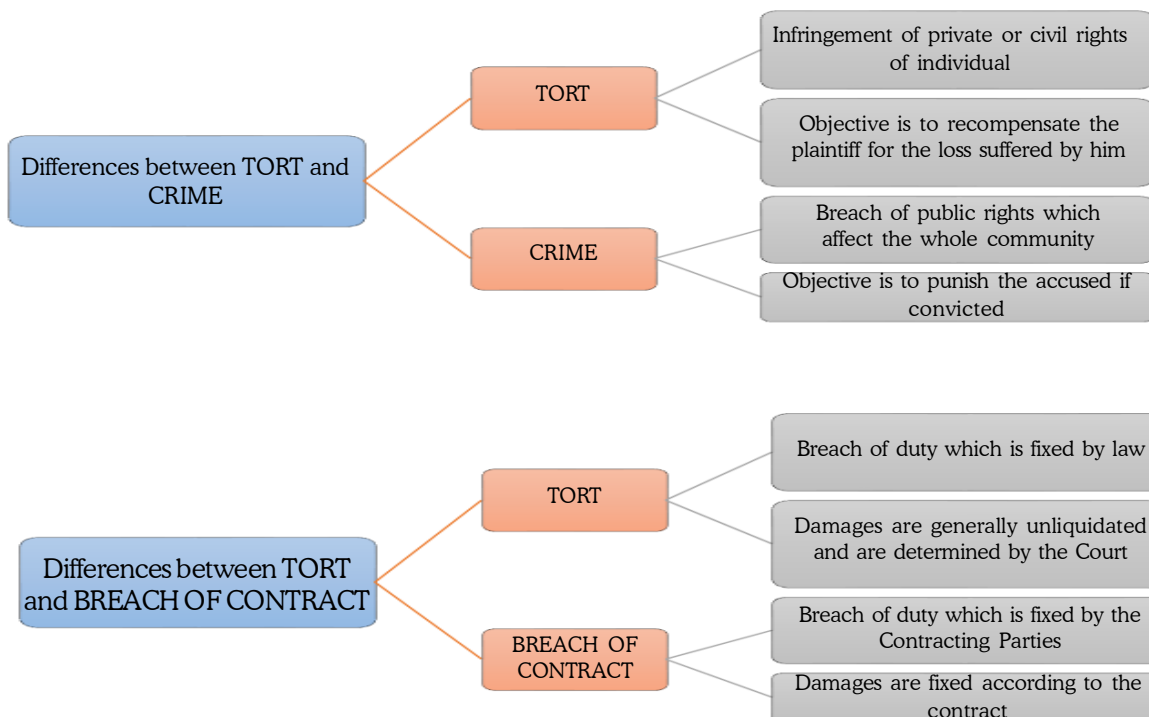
Differences between TORT and CRIME

TORT

Infringement of private or civil rights of individual

Objective is to recompensate the plaintiff for the loss suffered by him

CRIME

Breach of public rights which affect the whole community

Objective is to punish the accused if convicted

Differences between TORT and BREACH OF CONTRACT

TORT

Breach of duty which is fixed by law

Damages are generally unliquidated and are determined by the Court

BREACH OF CONTRACT

Breach of duty which is fixed by the Contracting Parties

Damages are fixed according to the contract